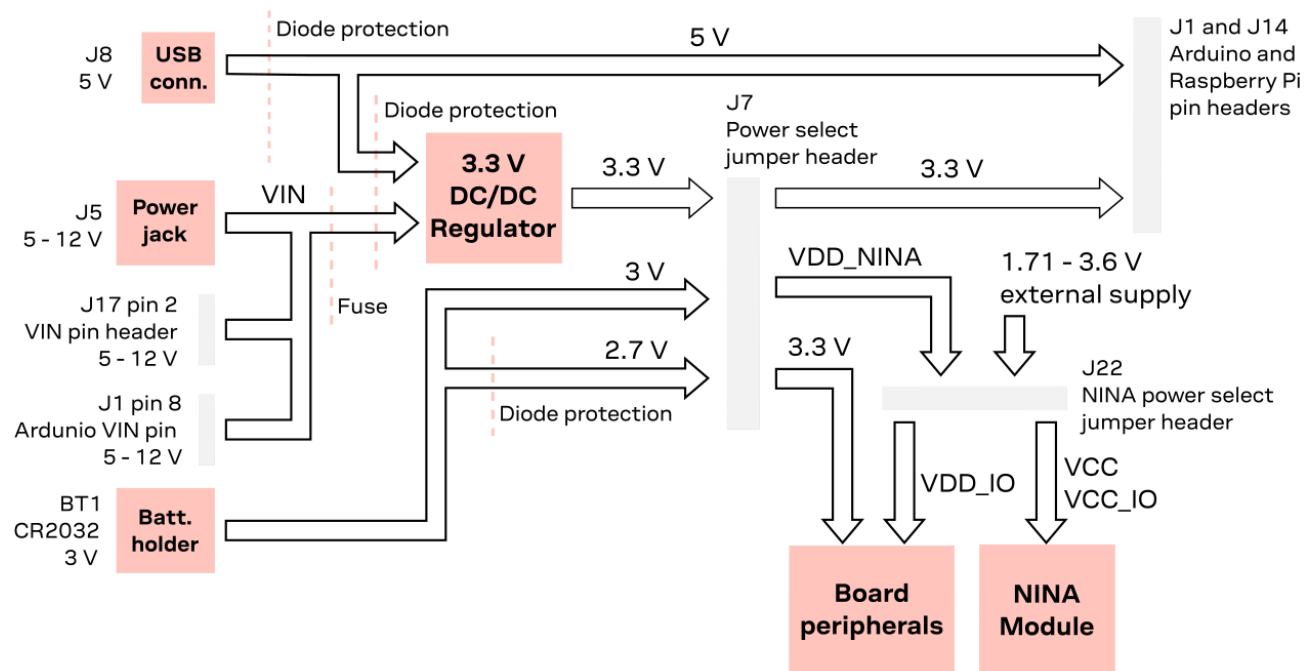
J8
5 V

USB conn.

Diode protection

5 V

J1 and J14
Arduino and Raspberry Pi pin headers

Diode protection

J7
Power select jumper header

3.3 V DC/DC Regulator

3.3 V

3.3 V

J5
5 - 12 V

Power jack

VIN

3 V

VDD_NINA

1.71 - 3.6 V
external supply

J17 pin 2
VIN pin header
5 - 12 V

Fuse

2.7 V

3.3 V

J22
NINA power select jumper header

J1 pin 8
Ardunio VIN pin
5 - 12 V

Diode protection

VDD_IO

VCC
VCC_IO

BT1
CR2032
3 V

Batt. holder

Board peripherals

NINA Module